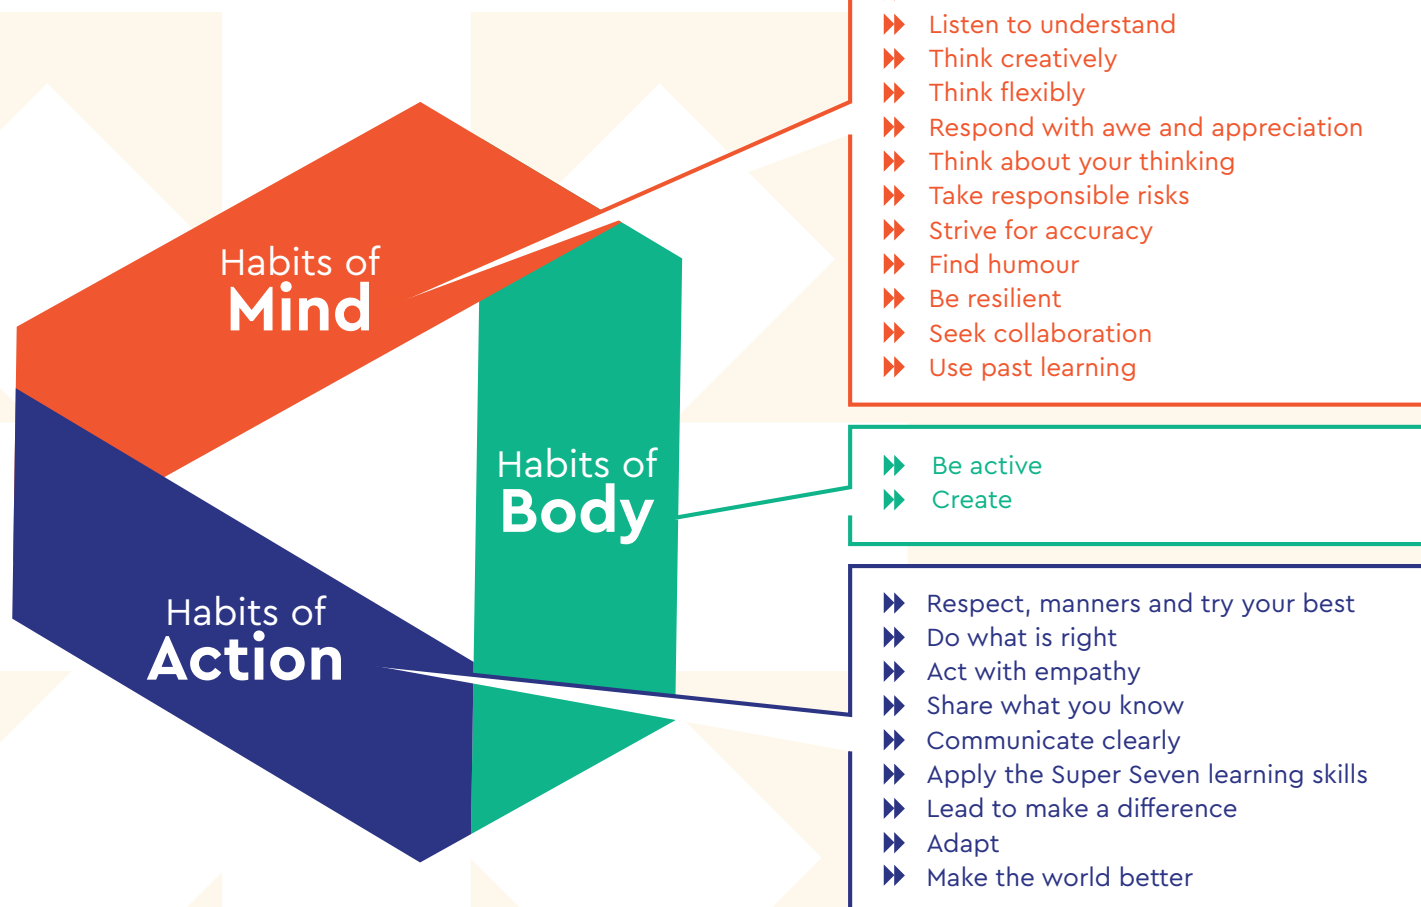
Habits of
Mind

Habits of
Body

Habits of
Action

Listen to understand
Think creatively
Think flexibly
Respond with awe and appreciation
Think about your thinking
Take responsible risks
Strive for accuracy
Find humour
Be resilient
Seek collaboration
Use past learning

Be active
Create

Respect, manners and try your best
Do what is right
Act with empathy
Share what you know
Communicate clearly
Apply the Super Seven learning skills
Lead to make a difference
Adapt
Make the world better